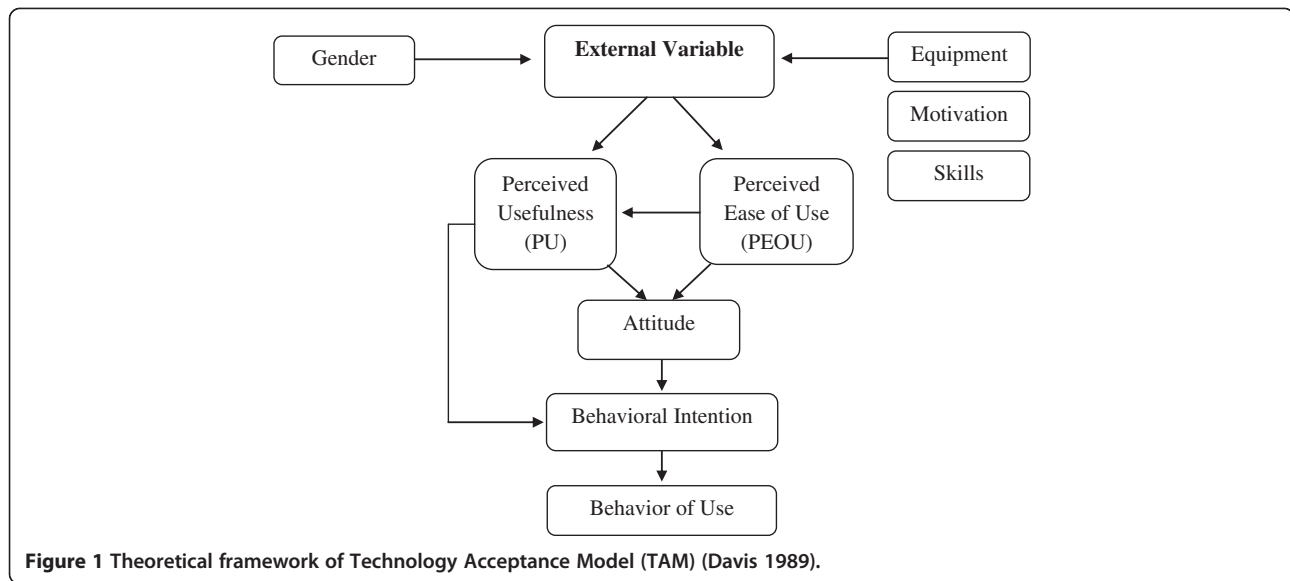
Gender

External Variable

Equipment

Motivation

Skills

Perceived Usefulness (PU)

Perceived Ease of Use (PEOU)

Attitude

Behavioral Intention

Behavior of Use

Figure 1 Theoretical framework of Technology Acceptance Model (TAM) (Davis 1989).